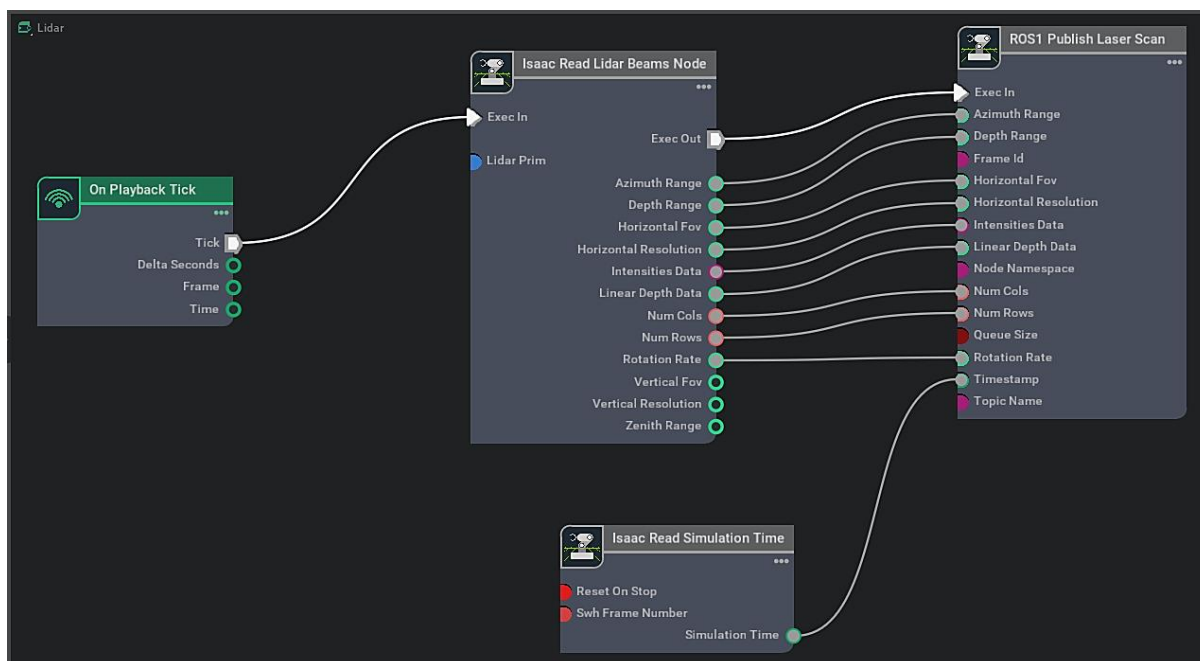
Lidar

On Playback Tick
Tick
Delta Seconds
Frame
Time

Isaac Read Lidar Beams Node
Exec In
Exec Out
Lidar Prim
Azimuth Range
Depth Range
Horizontal Fov
Horizontal Resolution
Intensities Data
Linear Depth Data
Num Cols
Num Rows
Rotation Rate
Vertical Fov
Vertical Resolution
Zenith Range

ROS1 Publish Laser Scan
Exec In
Azimuth Range
Depth Range
Frame Id
Horizontal Fov
Horizontal Resolution
Intensities Data
Linear Depth Data
Node Namespace
Num Cols
Num Rows
Queue Size
Rotation Rate
Timestamp
Topic Name

Isaac Read Simulation Time
Reset On Stop
Swh Frame Number
Simulation Time